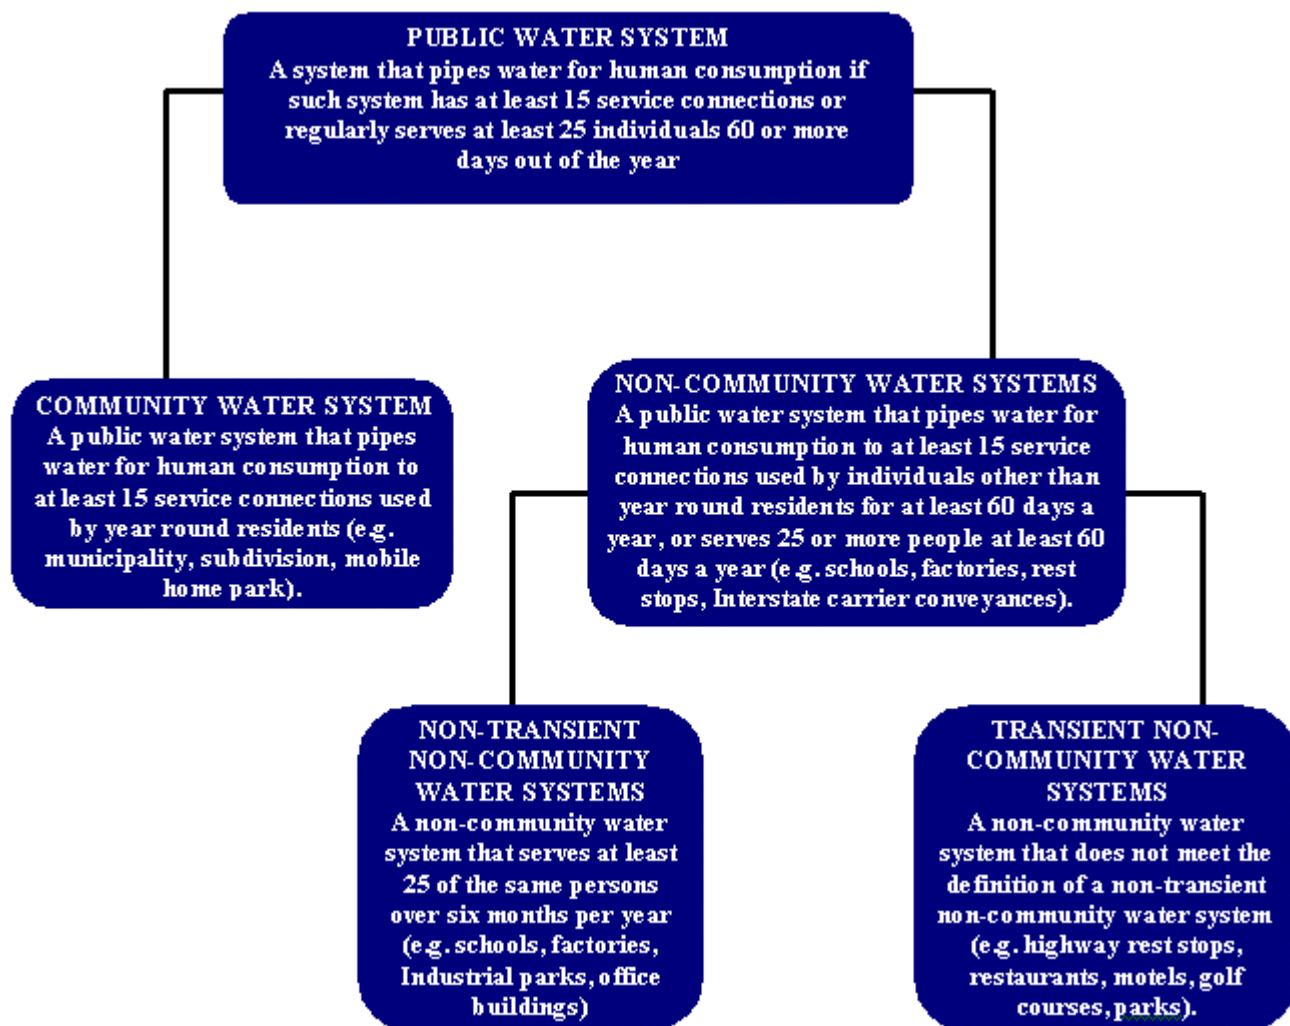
PUBLIC WATER SYSTEM
A system that pipes water for human consumption if such system has at least 15 service connections or regularly serves at least 25 individuals 60 or more days out of the year

COMMUNITY WATER SYSTEM
A public water system that pipes water for human consumption to at least 15 service connections used by year round residents (e.g. municipality, subdivision, mobile home park).

NON-COMMUNITY WATER SYSTEMS
A public water system that pipes water for human consumption to at least 15 service connections used by individuals other than year round residents for at least 60 days a year, or serves 25 or more people at least 60 days a year (e.g. schools, factories, rest stops, Interstate carrier conveyances).

NON-TRANSIENT NON-COMMUNITY WATER SYSTEMS
A non-community water system that serves at least 25 of the same persons over six months per year (e.g. schools, factories, Industrial parks, office buildings)

TRANSIENT NON-COMMUNITY WATER SYSTEMS
A non-community water system that does not meet the definition of a non-transient non-community water system (e.g. highway rest stops, restaurants, motels, golf courses, parks).